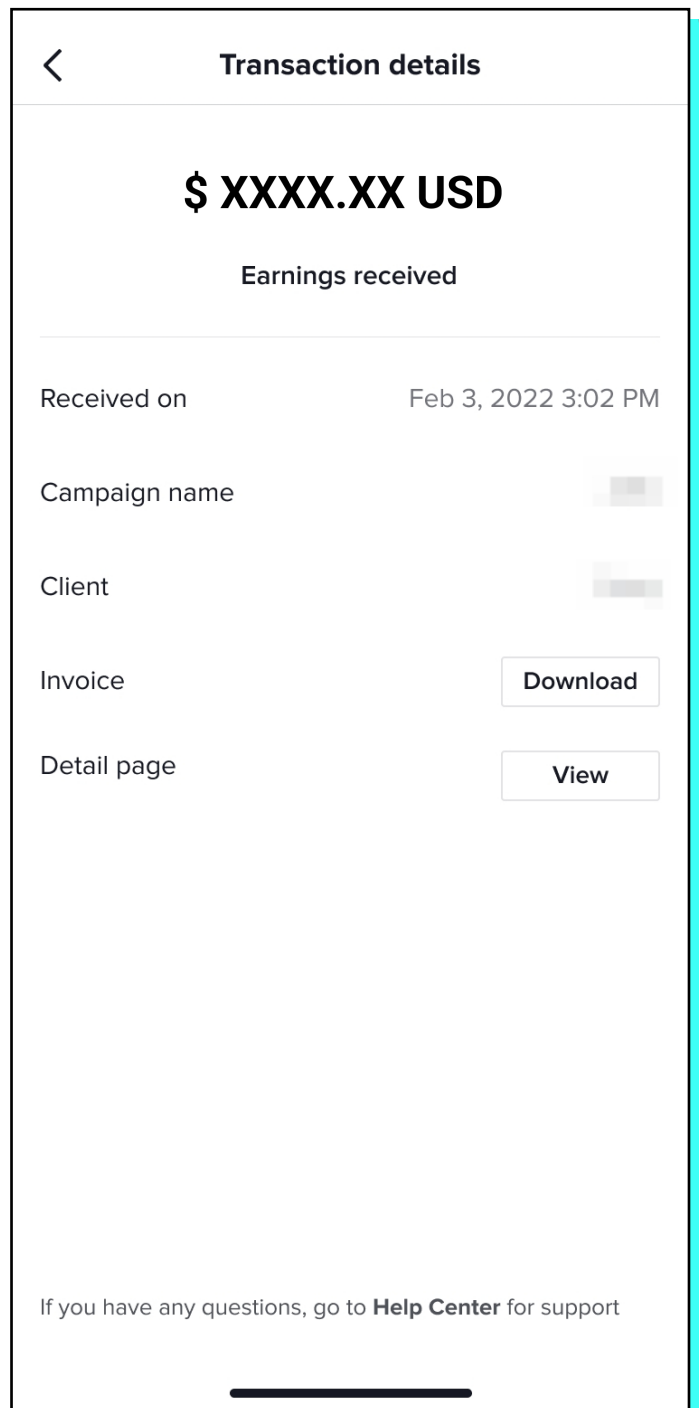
<

Transaction details

$ XXXX.XX USD

Earnings received

Received on Feb 3, 2022 3:02 PM

Campaign name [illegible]

Client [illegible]

Invoice Download

Detail page View

If you have any questions, go to Help Center for support